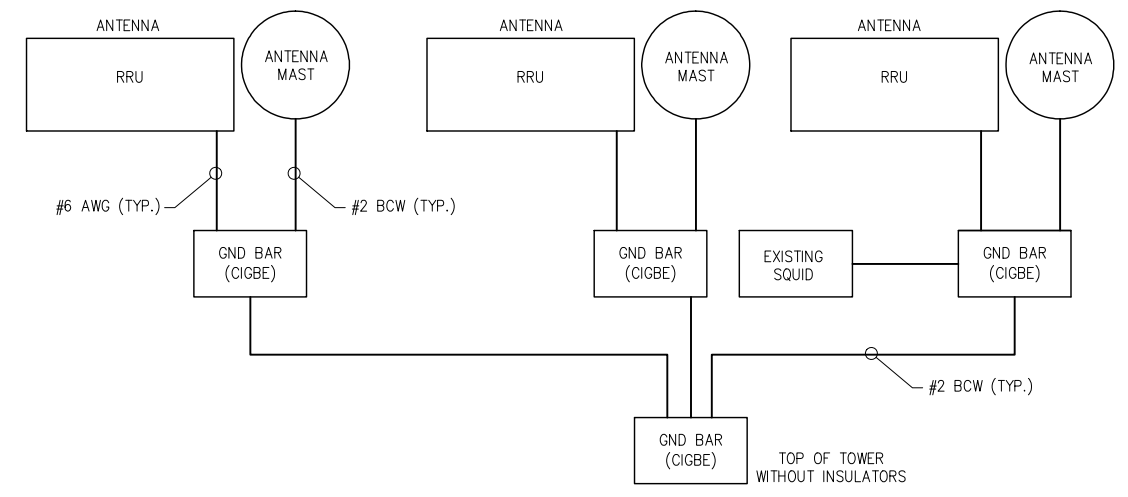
ANTENNA

RRU

ANTENNA MAST

#6 AWG (TYP.)

#2 BCW (TYP.)

GND BAR (CIGBE)

ANTENNA

RRU

ANTENNA MAST

GND BAR (CIGBE)

ANTENNA

RRU

ANTENNA MAST

EXISTING SQUID

GND BAR (CIGBE)

#2 BCW (TYP.)

GND BAR (CIGBE)

TOP OF TOWER WITHOUT INSULATORS